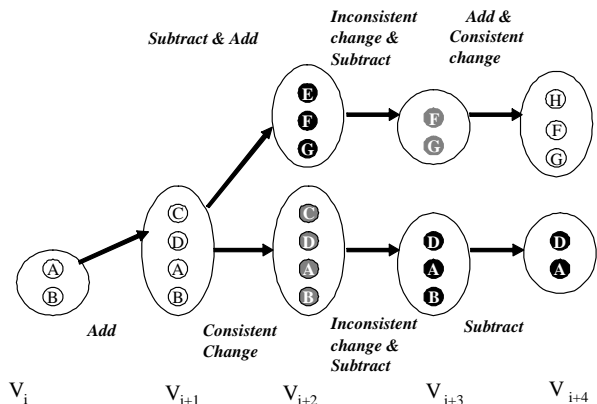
Subtract & Add

Inconsistent change & Subtract

Add & Consistent change

E
F
G

F
G

H
F
G

C
D
A
B

C
D
A
B

D
A
B

D
A

A
B

Add

Consistent Change

Inconsistent change & Subtract

Subtract

$V_i$ $V_{i+1}$ $V_{i+2}$ $V_{i+3}$ $V_{i+4}$